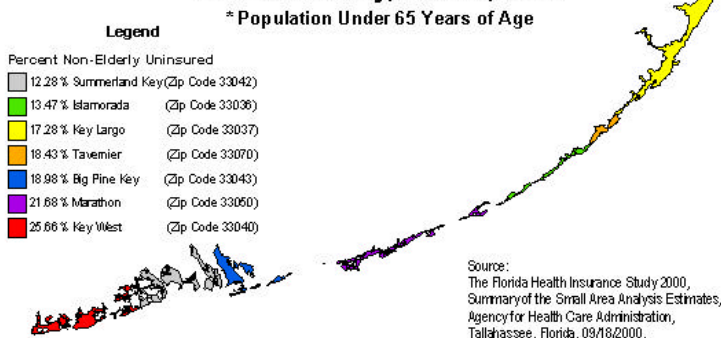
* Population Under 65 Years of Age

Legend

Percent Non-Elderly Uninsured

12.28 % Summerland Key (Zip Code 33042)
13.47 % Islamorada (Zip Code 33036)
17.28 % Key Largo (Zip Code 33037)
18.43 % Tavernier (Zip Code 33070)
18.98 % Big Pine Key (Zip Code 33043)
21.68 % Marathon (Zip Code 33050)
25.66 % Key West (Zip Code 33040)

Source:
The Florida Health Insurance Study 2000, Summary of the Small Area Analysis Estimates, Agency for Health Care Administration, Tallahassee, Florida, 09/18/2000.